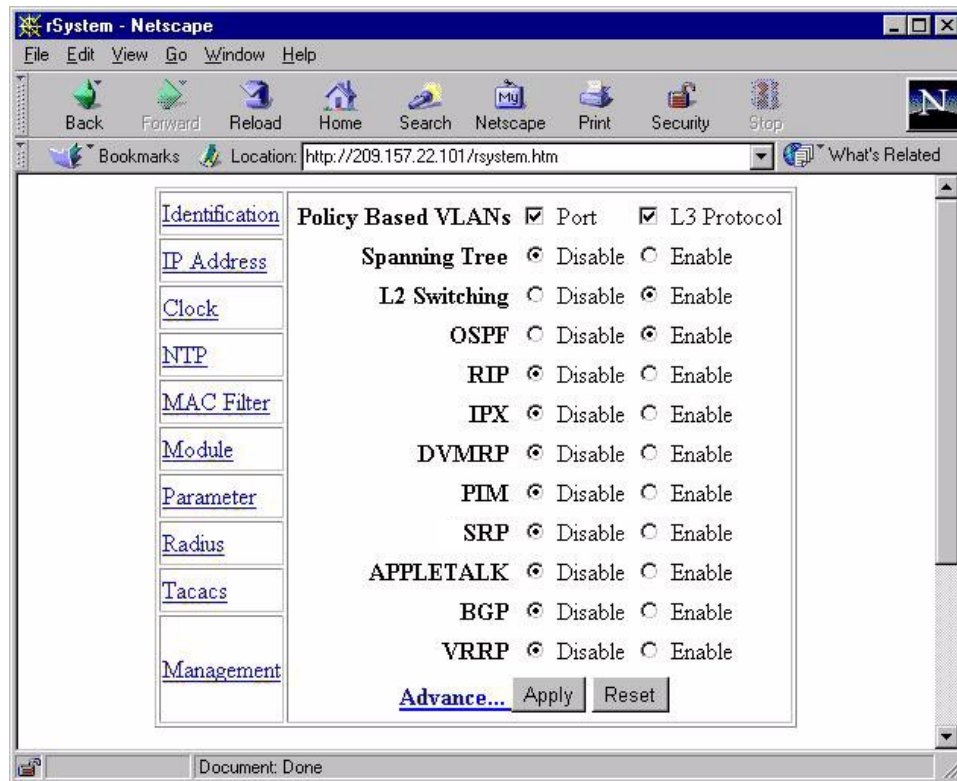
rSystem - Netscape

File Edit View Go Window Help

Back Forward Reload Home Search Netscape Print Security Stop

Bookmarks Location: http://209.157.22.101/rsystem.htm What's Related

| | |
|---|---|
| Identification | Policy Based VLANs ☑ Port ☑ L3 Protocol |
| IP Address | Spanning Tree ◉ Disable ○ Enable |
| Clock | L2 Switching ○ Disable ◉ Enable |
| NTP | OSPF ○ Disable ◉ Enable |
| MAC Filter | RIP ◉ Disable ○ Enable |
| Module | IPX ◉ Disable ○ Enable |
| Parameter | DVMRP ◉ Disable ○ Enable |
| Radius | PIM ◉ Disable ○ Enable |
| Tacacs | SRP ◉ Disable ○ Enable |
| Management | APPLETALK ◉ Disable ○ Enable |
| | BGP ◉ Disable ○ Enable |
| | VRRP ◉ Disable ○ Enable |
| | Advance... Apply Reset |

Document: Done